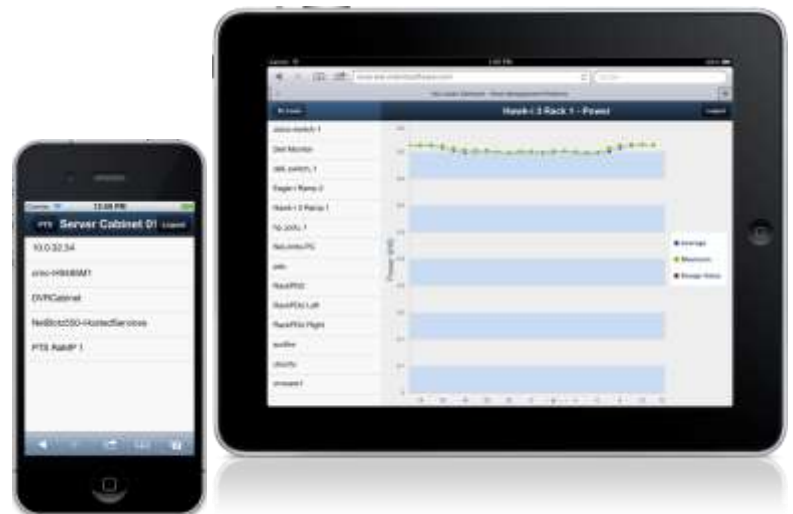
Carrier
12:09 PM
PTS Server Cabinet 01 Logout
10.0.32.34
cisco-HIM8M1
DVRCabinet
NetBotz550-HostedServices
PTS RAMP 1

Hawk-i 3 Rack 1 - Power
Logout
cisco switch 1
Dell Monitor
dell switch 1
Eagle-i Rams 2
Hawk-i 3 Ramp 1
hp procurve 1
NetBotz PS
pdu
RackPDU
RackPDU Left
RackPDU Right
testfire
ubuntu
vmware1
Power (W)
Average
Maximum
Average Status